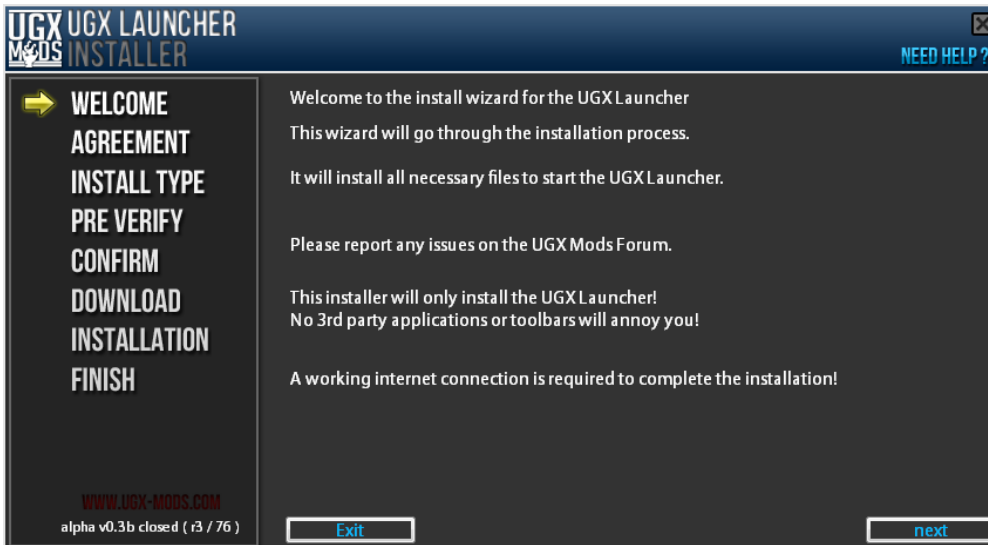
UGX MODS UGX LAUNCHER INSTALLER

NEED HELP ?

WELCOME
AGREEMENT
INSTALL TYPE
PRE VERIFY
CONFIRM
DOWNLOAD
INSTALLATION
FINISH

Welcome to the install wizard for the UGX Launcher

This wizard will go through the installation process.

It will install all necessary files to start the UGX Launcher.

Please report any issues on the UGX Mods Forum.

This installer will only install the UGX Launcher!
No 3rd party applications or toolbars will annoy you!

A working internet connection is required to complete the installation!

WWW.UGX-MODS.COM
alpha v0.3b closed ( r3 / 76 )

Exit

next